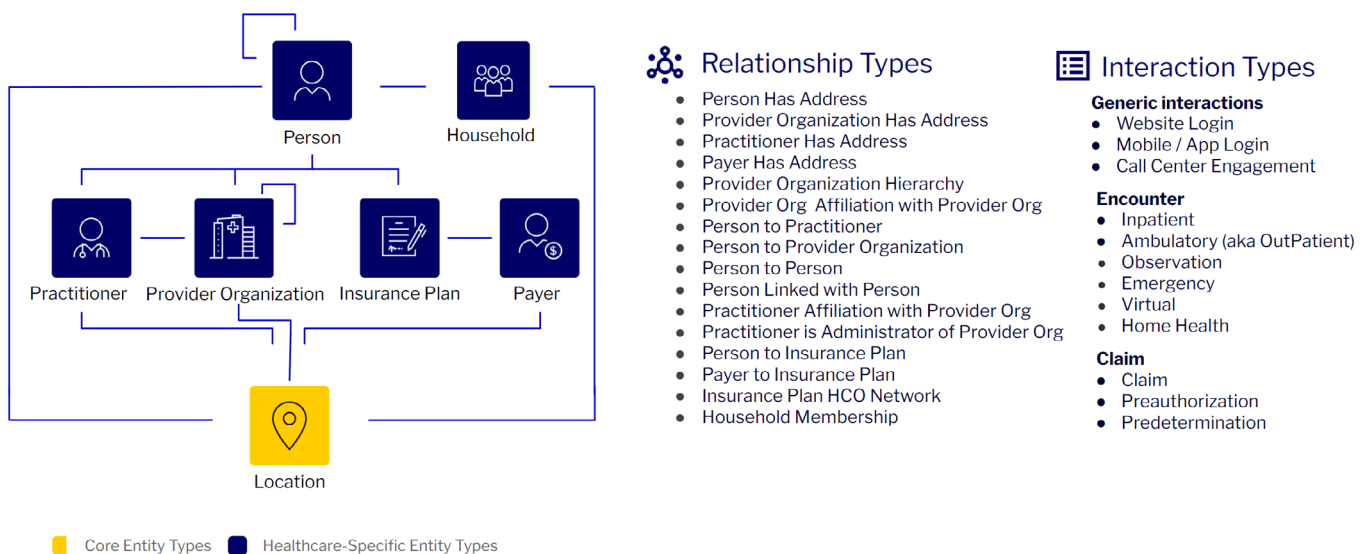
Person
Household
Practitioner
Provider Organization
Insurance Plan
Payer
Location

Core Entity Types
Healthcare-Specific Entity Types

Relationship Types

- Person Has Address
- Provider Organization Has Address
- Practitioner Has Address
- Payer Has Address
- Provider Organization Hierarchy
- Provider Org  Affiliation with Provider Org
- Person to Practitioner
- Person to Provider Organization
- Person to Person
- Person Linked with Person
- Practitioner Affiliation with Provider Org
- Practitioner is Administrator of Provider Org
- Person to Insurance Plan
- Payer to Insurance Plan
- Insurance Plan HCO Network
- Household Membership

Interaction Types

Generic interactions
- Website Login
- Mobile / App Login
- Call Center Engagement

Encounter
- Inpatient
- Ambulatory (aka OutPatient)
- Observation
- Emergency
- Virtual
- Home Health

Claim
- Claim
- Preauthorization
- Predetermination